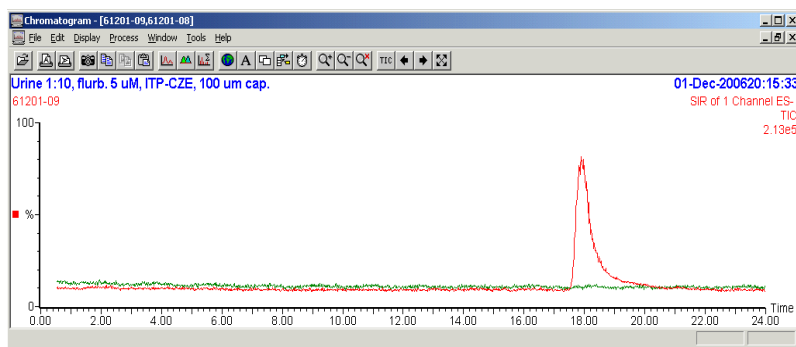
Chromatogram - [61201-09,61201-08]

File Edit Display Process Window Tools Help

TIC

Urine 1:10, flurb. 5 uM, ITP-CZE, 100 um cap.

01-Dec-200620:15:33

61201-09

SIR of 1 Channel ES-
TIC
2.13e5

100

%

0

0.00 2.00 4.00 6.00 8.00 10.00 12.00 14.00 16.00 18.00 20.00 22.00 24.00

Time